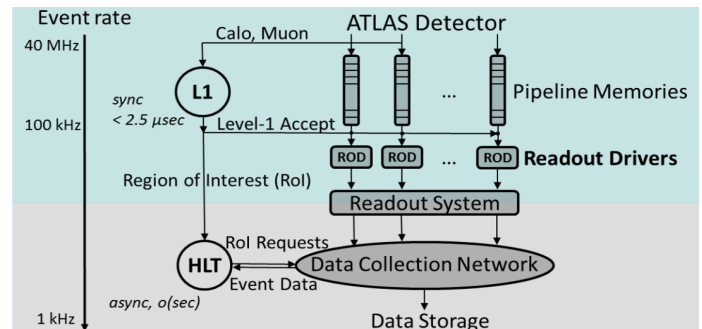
Event rate

40 MHz

100 kHz

1 kHz

ATLAS Detector

Calo, Muon

L1

sync
< 2.5 µsec

Level-1 Accept

...

Pipeline Memories

ROD

ROD

...

ROD

Readout Drivers

Region of Interest (RoI)

Readout System

RoI Requests

HLT

Data Collection Network

Event Data

async, o(sec)

Data Storage